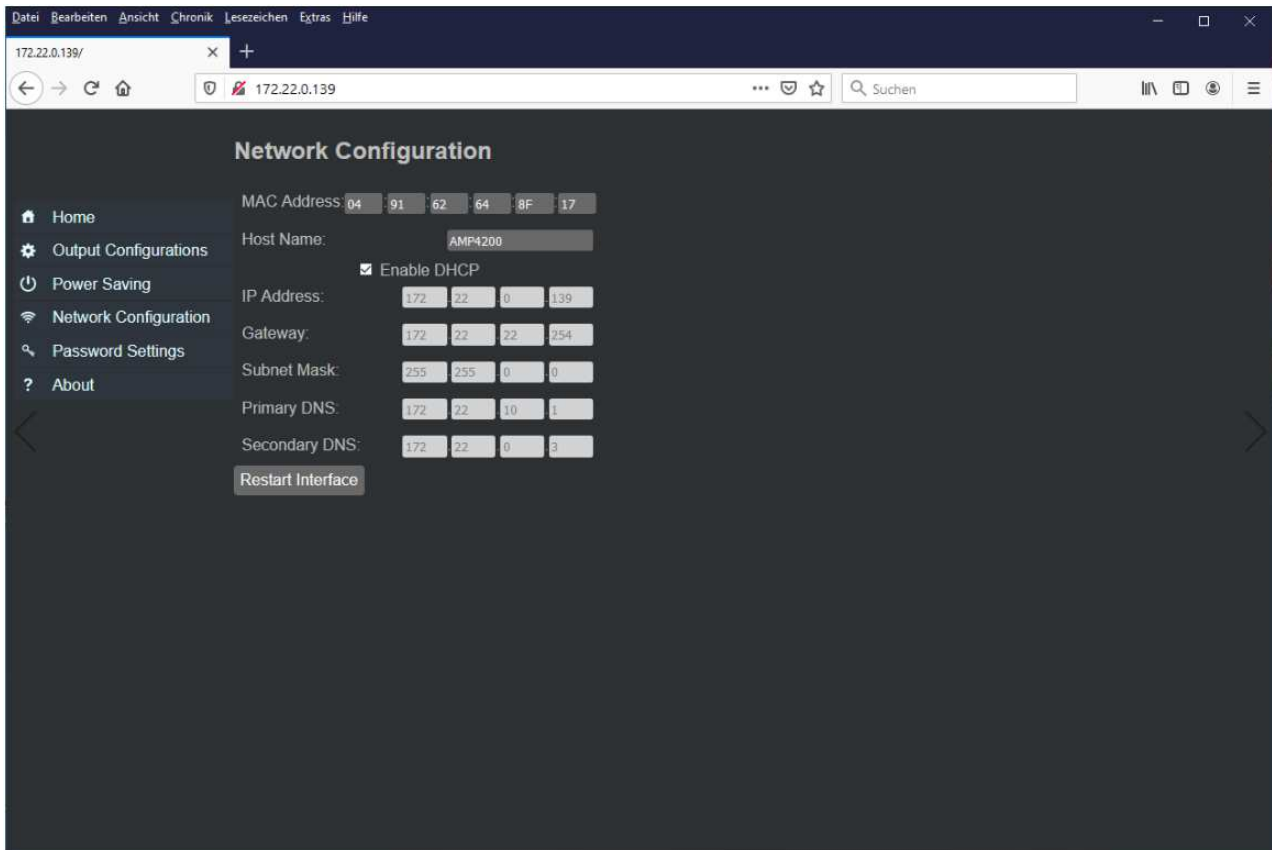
Datei Bearbeiten Ansicht Chronik Lesezeichen Extras Hilfe

172.22.0.139/

172.22.0.139

Suchen

Network Configuration

Home
Output Configurations
Power Saving
Network Configuration
Password Settings
? About

MAC Address: 04 : 91 : 62 : 64 : 8F : 17

Host Name: AMP4200

Enable DHCP

IP Address: 172 . 22 . 0 . 139

Gateway: 172 . 22 . 22 . 254

Subnet Mask: 255 . 255 . 0 . 0

Primary DNS: 172 . 22 . 10 . 1

Secondary DNS: 172 . 22 . 0 . 3

Restart Interface